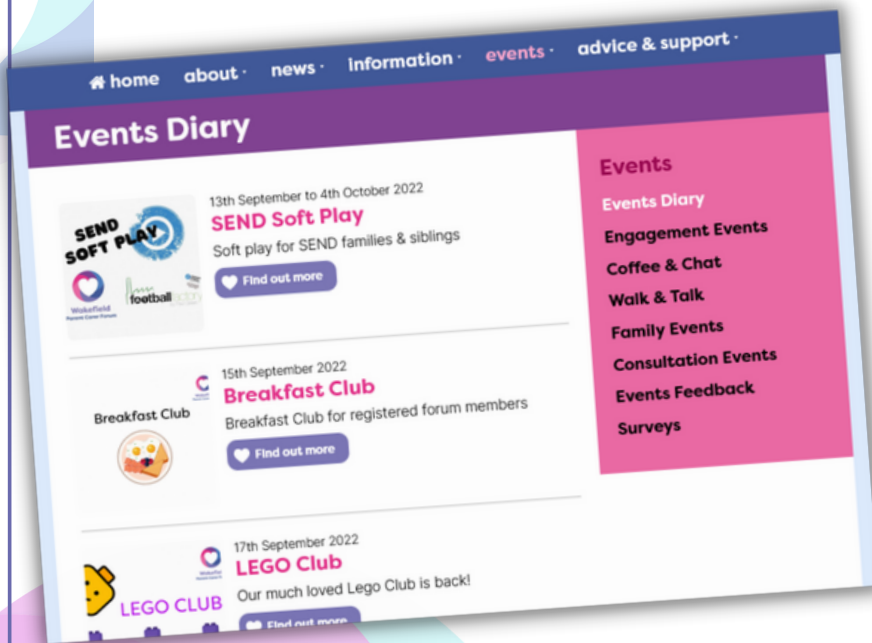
home about · news · information · events · advice & support ·

Events Diary

SEND SOFT PLAY

Wakefield Parent Carer Forum

football

13th September to 4th October 2022

SEND Soft Play

Soft play for SEND families & siblings

Find out more

Breakfast Club

15th September 2022

Breakfast Club

Breakfast Club for registered forum members

Find out more

LEGO CLUB

17th September 2022

LEGO Club

Our much loved Lego Club is back!

Find out more

Events

Events Diary

Engagement Events

Coffee & Chat

Walk & Talk

Family Events

Consultation Events

Events Feedback

Surveys